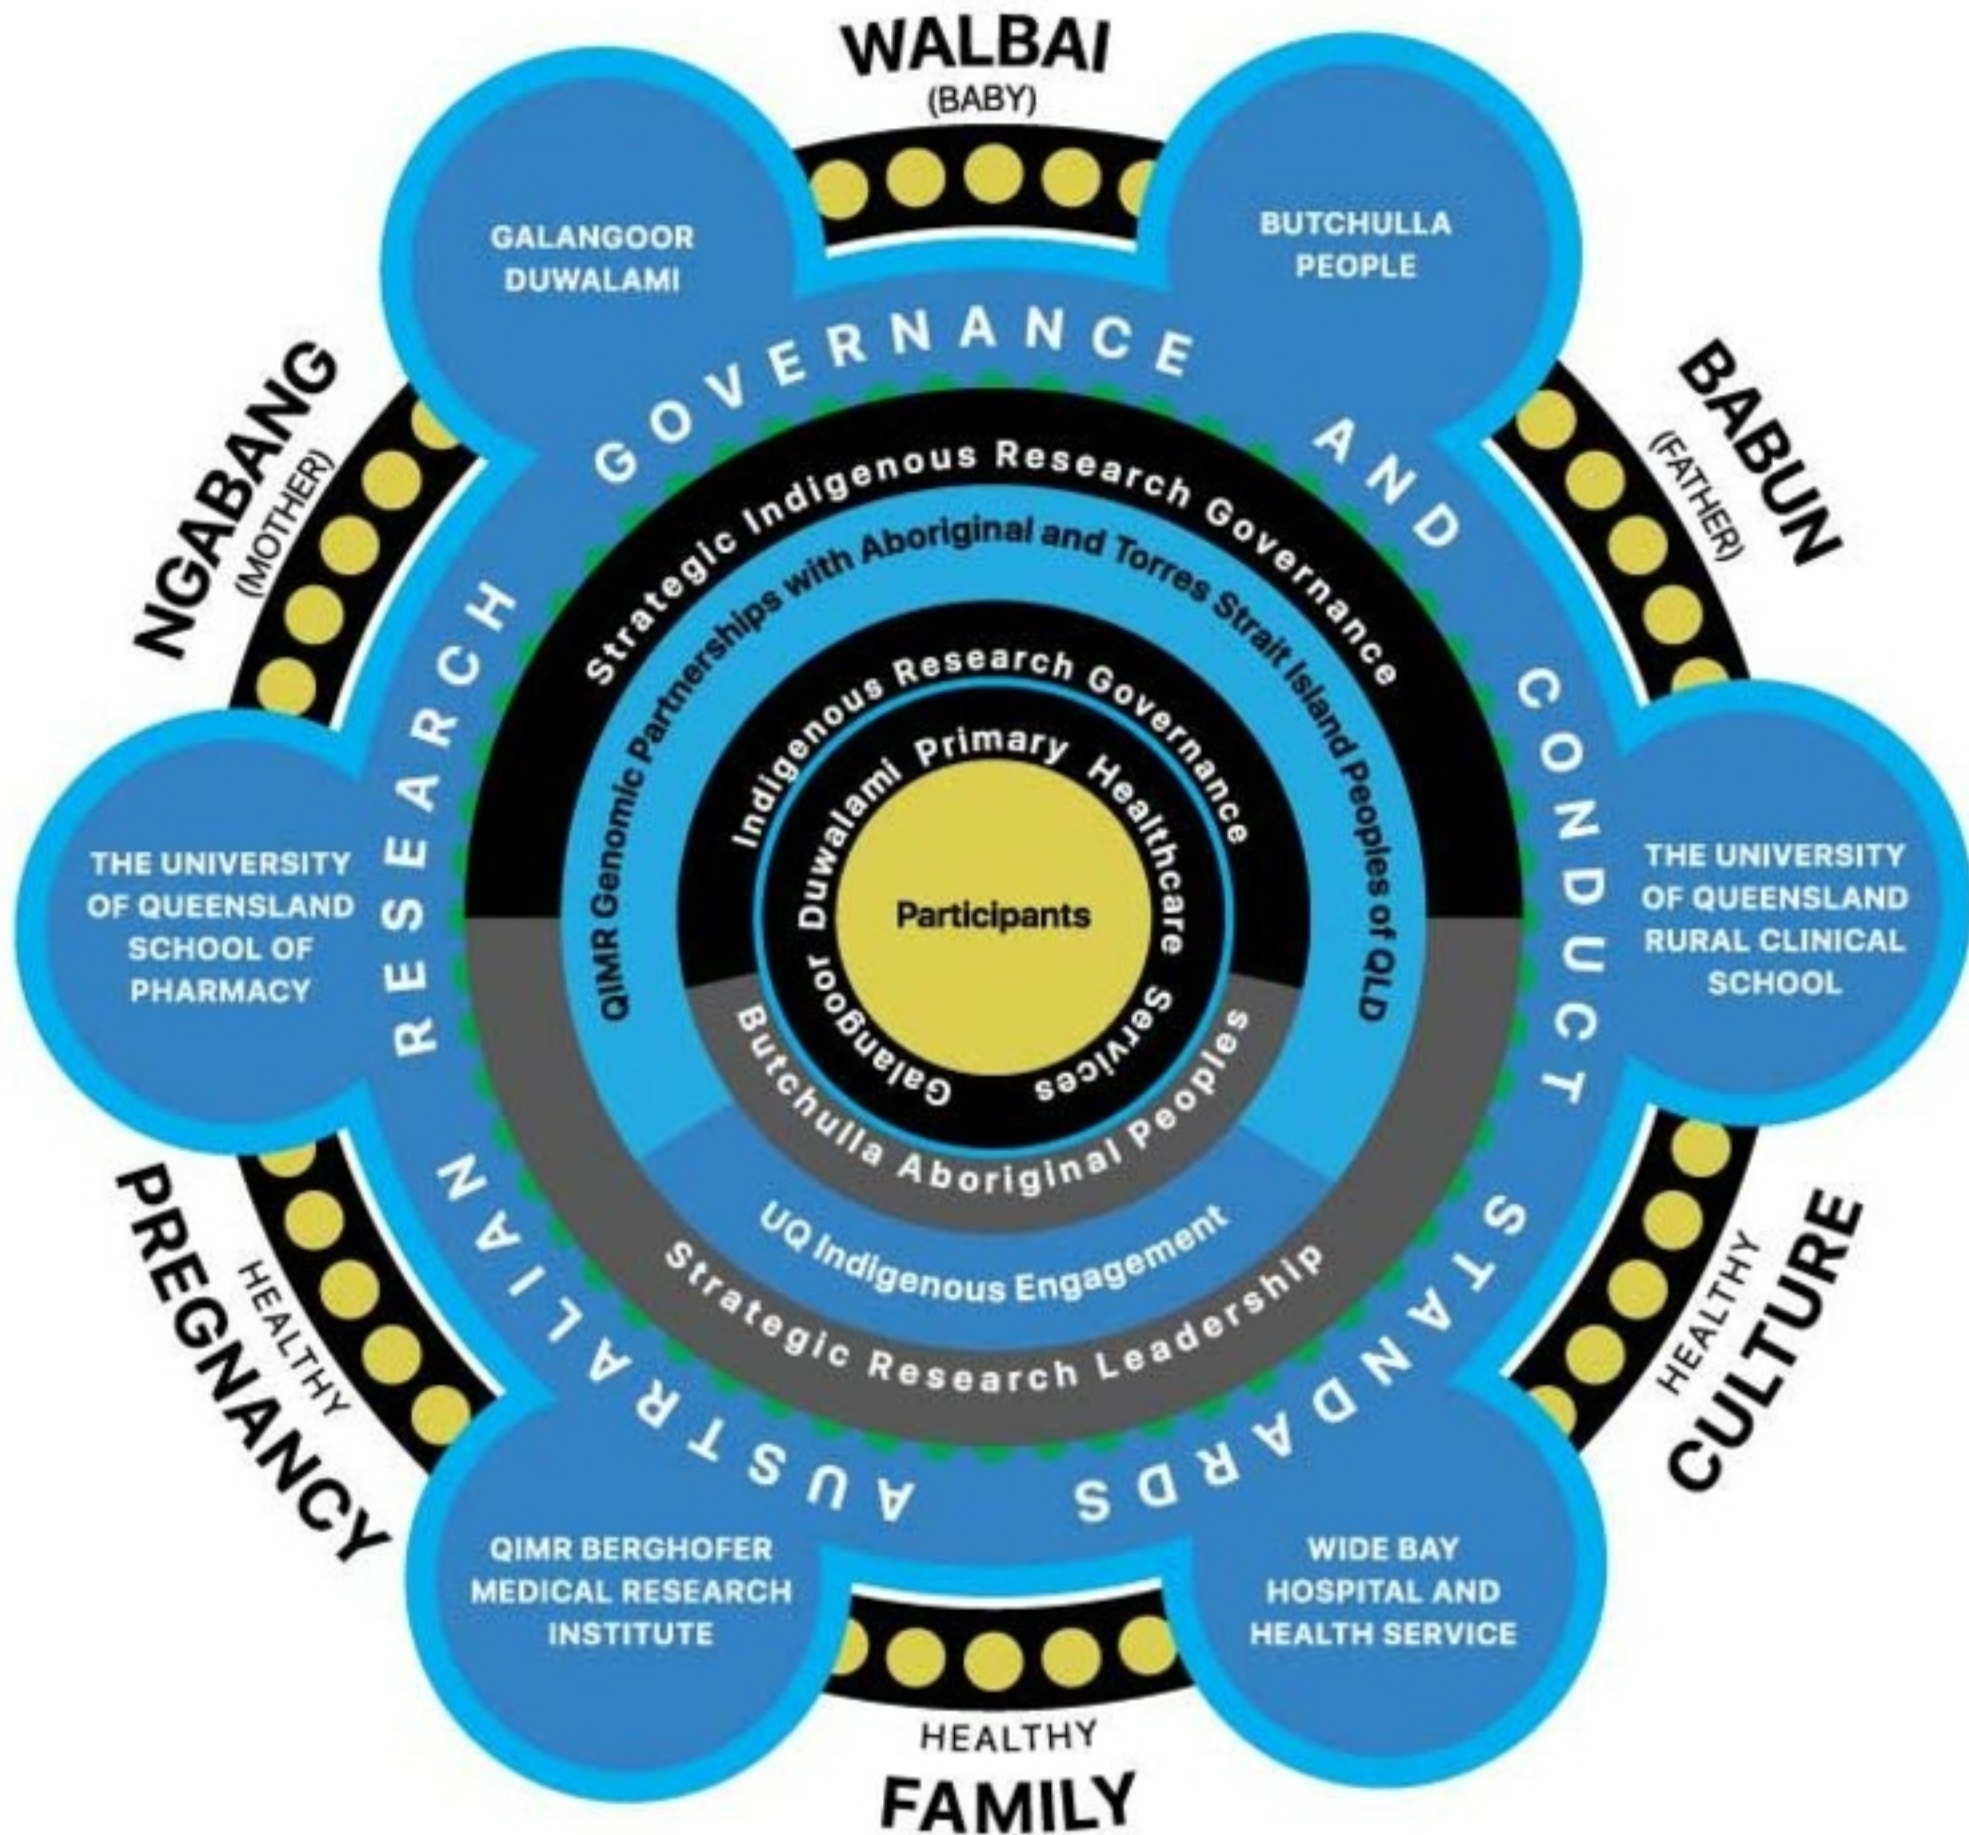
WALBAI
(BABY)

BABUN
(FATHER)

HEALTHY
CULTURE

HEALTHY
FAMILY

HEALTHY
PREGNANCY

NGABANG
(MOTHER)

GALANGOOR DUWALAMI

BUTCHULLA PEOPLE

THE UNIVERSITY OF QUEENSLAND RURAL CLINICAL SCHOOL

WIDE BAY HOSPITAL AND HEALTH SERVICE

QIMR BERGHOFER MEDICAL RESEARCH INSTITUTE

THE UNIVERSITY OF QUEENSLAND SCHOOL OF PHARMACY

AUSTRALIAN RESEARCH GOVERNANCE AND CONDUCT STANDARDS

Strategic Indigenous Research Governance

QIMR Genomic Partnerships with Aboriginal and Torres Strait Island Peoples of QLD

Indigenous Research Governance

Galangoor Duwalami Primary Healthcare Services

Participants

Butchulla Aboriginal Peoples

UQ Indigenous Engagement

Strategic Research Leadership